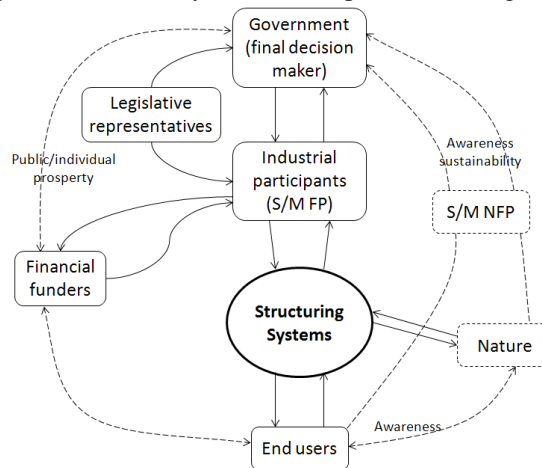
Government (final decision maker)

Legislative representatives

Public/individual prosperty

Industrial participants (S/M FP)

Awareness sustainability

S/M NFP

Financial funders

Structuring Systems

Nature

Awareness

End users